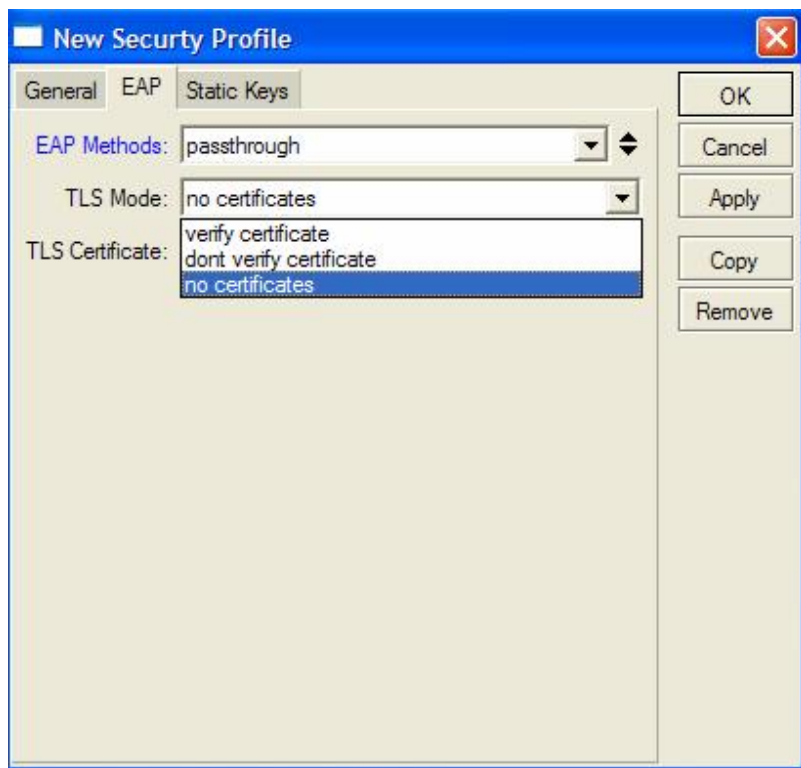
New Securty Profile

General
EAP
Static Keys

OK
Cancel
Apply
Copy
Remove

EAP Methods: passthrough

TLS Mode: no certificates

TLS Certificate:

verify certificate
dont verify certificate
no certificates